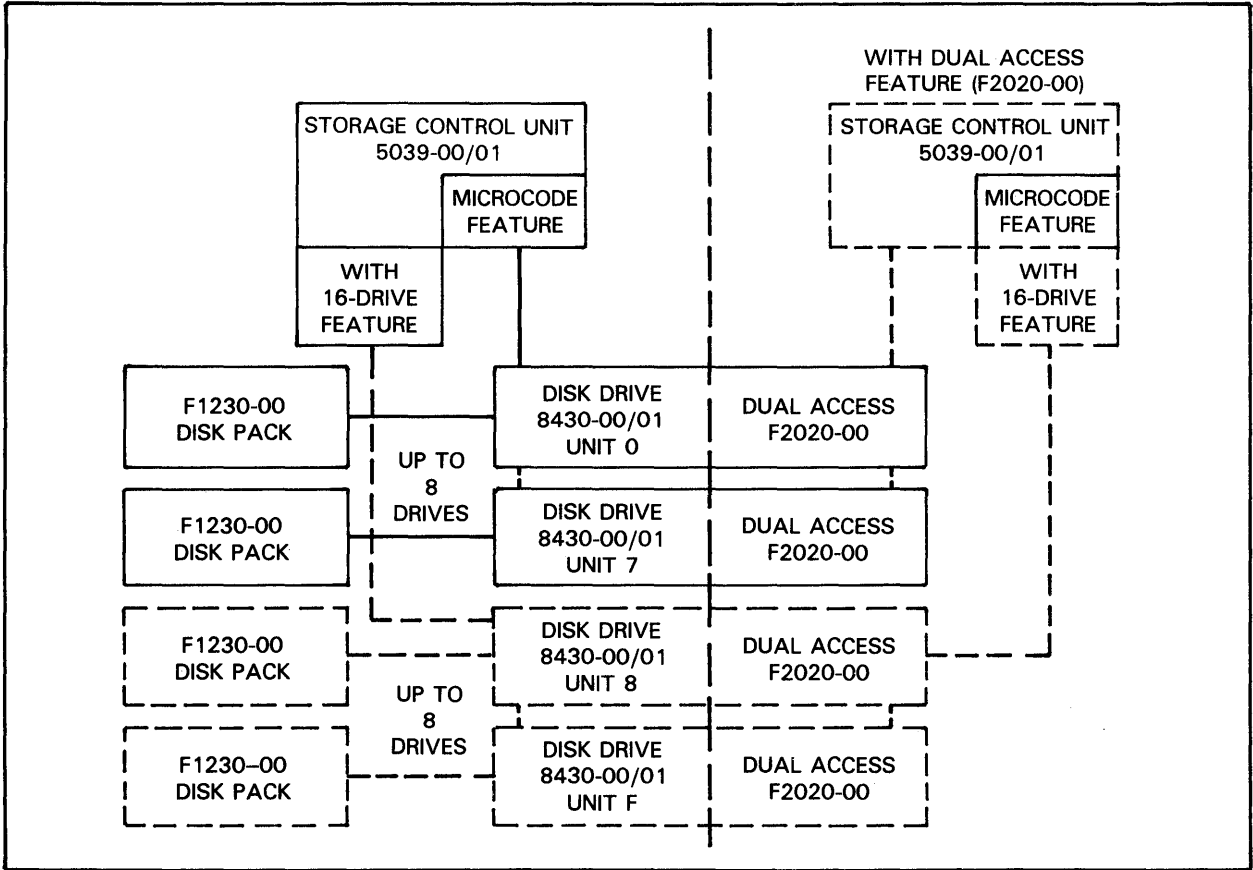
WITH DUAL ACCESS FEATURE (F2020-00)

STORAGE CONTROL UNIT 5039-00/01

MICROCODE FEATURE

WITH 16-DRIVE FEATURE

STORAGE CONTROL UNIT 5039-00/01

MICROCODE FEATURE

WITH 16-DRIVE FEATURE

F1230-00 DISK PACK

DISK DRIVE 8430-00/01 UNIT 0

DUAL ACCESS F2020-00

UP TO 8 DRIVES

F1230-00 DISK PACK

DISK DRIVE 8430-00/01 UNIT 7

DUAL ACCESS F2020-00

F1230-00 DISK PACK

DISK DRIVE 8430-00/01 UNIT 8

DUAL ACCESS F2020-00

UP TO 8 DRIVES

F1230–00 DISK PACK

DISK DRIVE 8430-00/01 UNIT F

DUAL ACCESS F2020-00